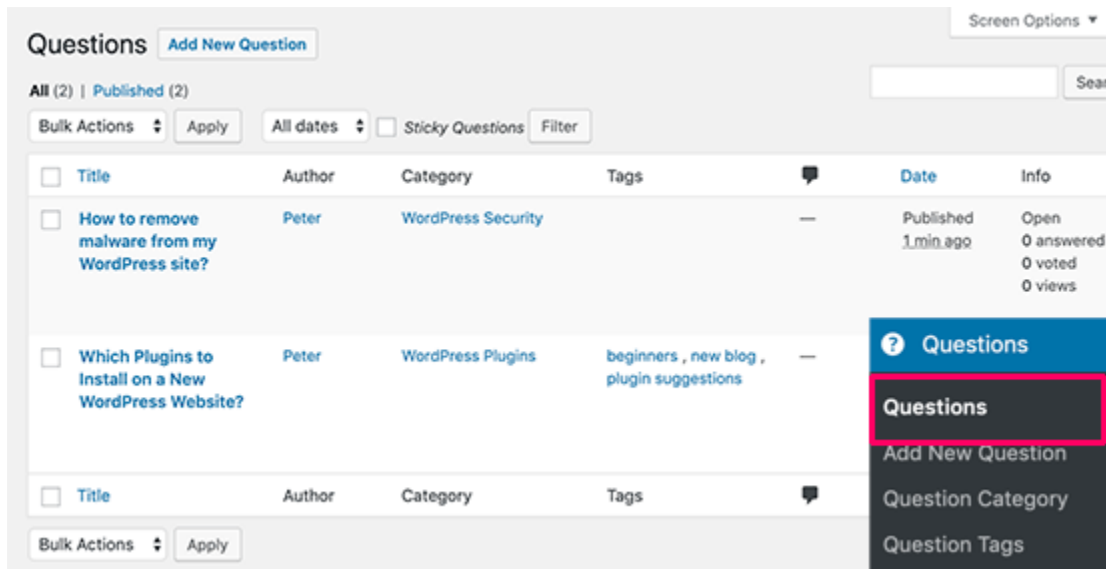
Screen Options ▾

Questions Add New Question

All (2) | Published (2)

Sear

Bulk Actions Apply All dates Sticky Questions Filter

| Title | Author | Category | Tags | | Date | Info |
|---|---|---|---|---|---|---|
| How to remove malware from my WordPress site? | Peter | WordPress Security | | — | Published 1 min ago | Open 0 answered 0 voted 0 views |
| Which Plugins to Install on a New WordPress Website? | Peter | WordPress Plugins | beginners , new blog , plugin suggestions | — | | |
| Title | Author | Category | Tags | | | |

Bulk Actions Apply

Questions
Questions
Add New Question
Question Category
Question Tags